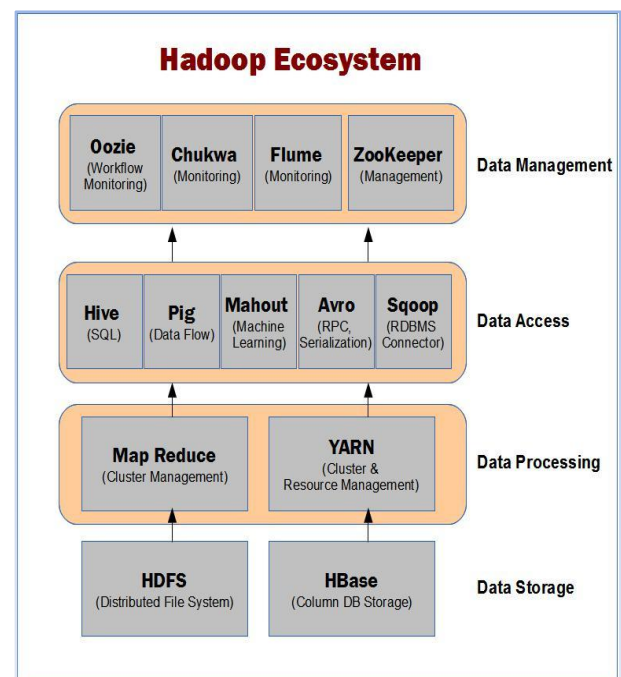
Hadoop Ecosystem

Oozie (Workflow Monitoring)

Chukwa (Monitoring)

Flume (Monitoring)

ZooKeeper (Management)

Data Management

Hive (SQL)

Pig (Data Flow)

Mahout (Machine Learning)

Avro (RPC, Serialization)

Sqoop (RDBMS Connector)

Data Access

Map Reduce (Cluster Management)

YARN (Cluster & Resource Management)

Data Processing

HDFS (Distributed File System)

HBase (Column DB Storage)

Data Storage